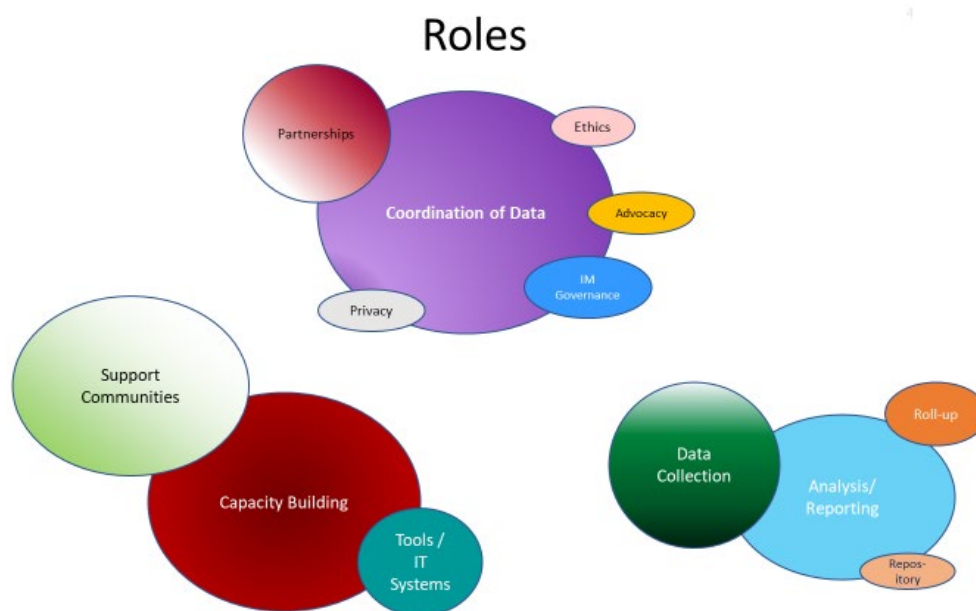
Roles

4

Partnerships

Ethics

Coordination of Data

Advocacy

IM Governance

Privacy

Support Communities

Capacity Building

Tools / IT Systems

Data Collection

Roll-up

Analysis/ Reporting

Repository